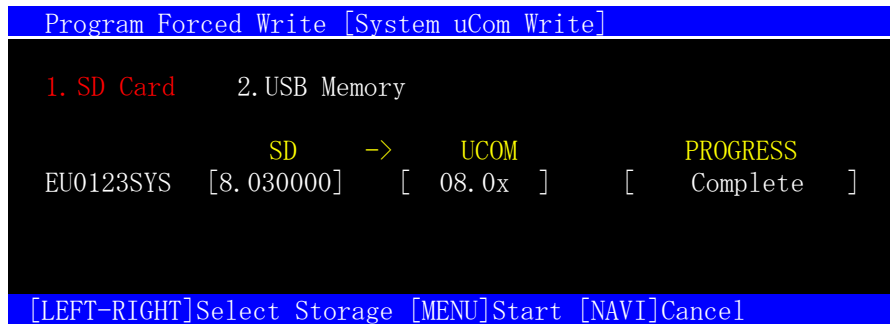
Program Forced Write [System uCom Write]

1. SD Card  2. USB Memory

| | SD | -> | UCOM | PROGRESS |
|---|---|---|---|---|
| EU0123SYS | [8.030000] | | [ 08.0x ] | [ Complete ] |

[LEFT-RIGHT]Select Storage [MENU]Start [NAVI]Cancel